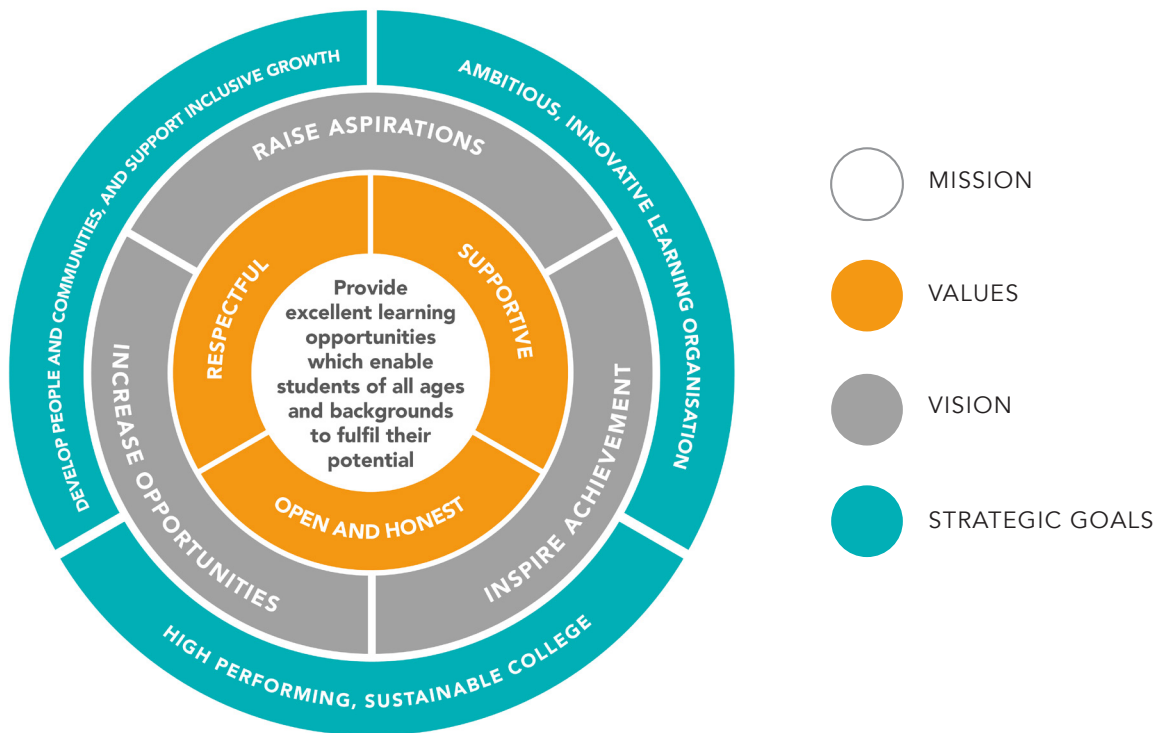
Provide excellent learning opportunities which enable students of all ages and backgrounds to fulfil their potential

RESPECTFUL

SUPPORTIVE

OPEN AND HONEST

RAISE ASPIRATIONS

INCREASE OPPORTUNITIES

INSPIRE ACHIEVEMENT

DEVELOP PEOPLE AND COMMUNITIES, AND SUPPORT INCLUSIVE GROWTH

AMBITIOUS, INNOVATIVE LEARNING ORGANISATION

HIGH PERFORMING, SUSTAINABLE COLLEGE

MISSION

VALUES

VISION

STRATEGIC GOALS